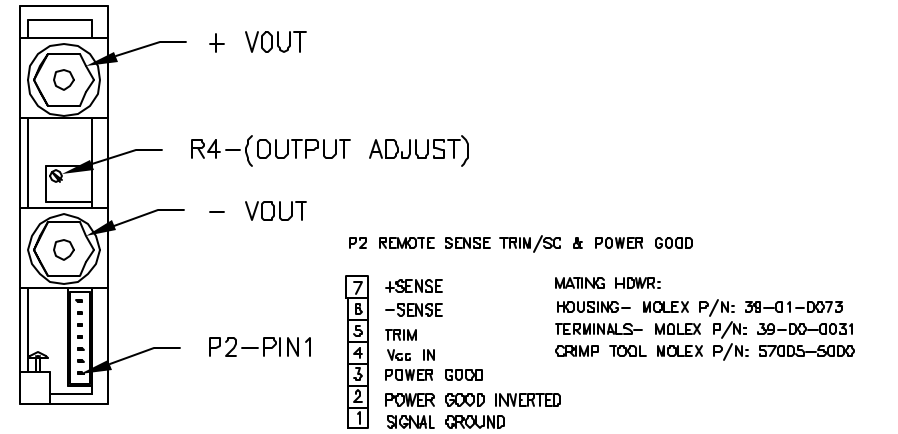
+ VOUT

R4–(OUTPUT ADJUST)

– VOUT

P2–PIN1

P2 REMOTE SENSE TRIM/SC & POWER GOOD

7 +SENSE
6 –SENSE
5 TRIM
4 Vcc IN
3 POWER GOOD
2 POWER GOOD INVERTED
1 SIGNAL GROUND

MATING HDWR:
HOUSING– MOLEX P/N: 39–01–0073
TERMINALS– MOLEX P/N: 39–00–0031
CRIMP TOOL MOLEX P/N: 57005–5000